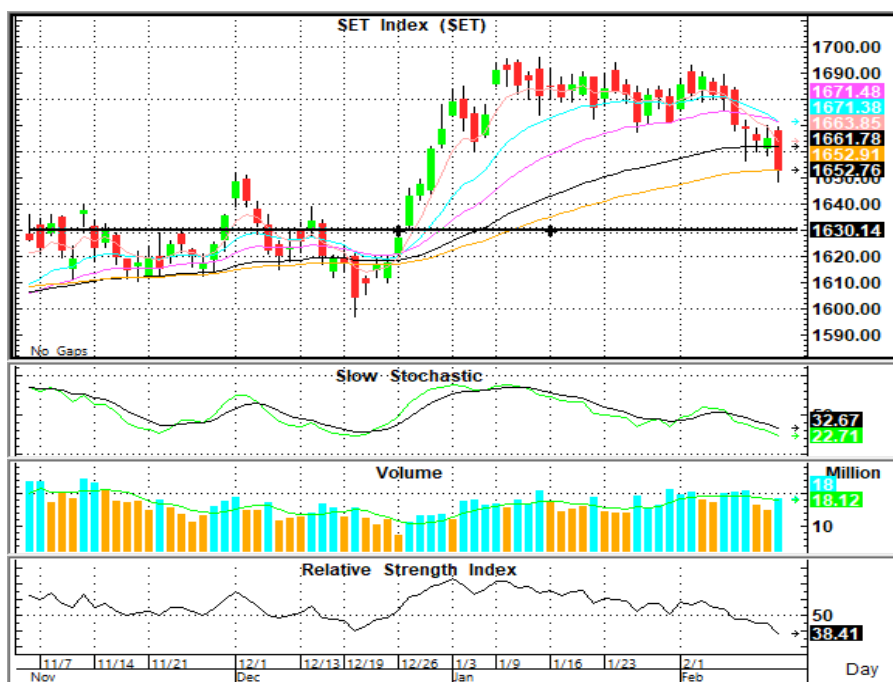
SET Index ($SET)

1700.00
1690.00
1671.48
1671.38
1663.85
1661.78
1652.91
1652.76
1640.00
1630.14
1620.00
1610.00
1600.00
1590.00

No Gaps

Slow Stochastic

32.67
22.71

Volume

Million
18
18.12
10

Relative Strength Index

50
38.41

11/7 11/14 11/21 12/1 12/13 12/19 12/26 1/3 1/9 1/16 1/23 2/1
Nov Dec Jan Feb

Day